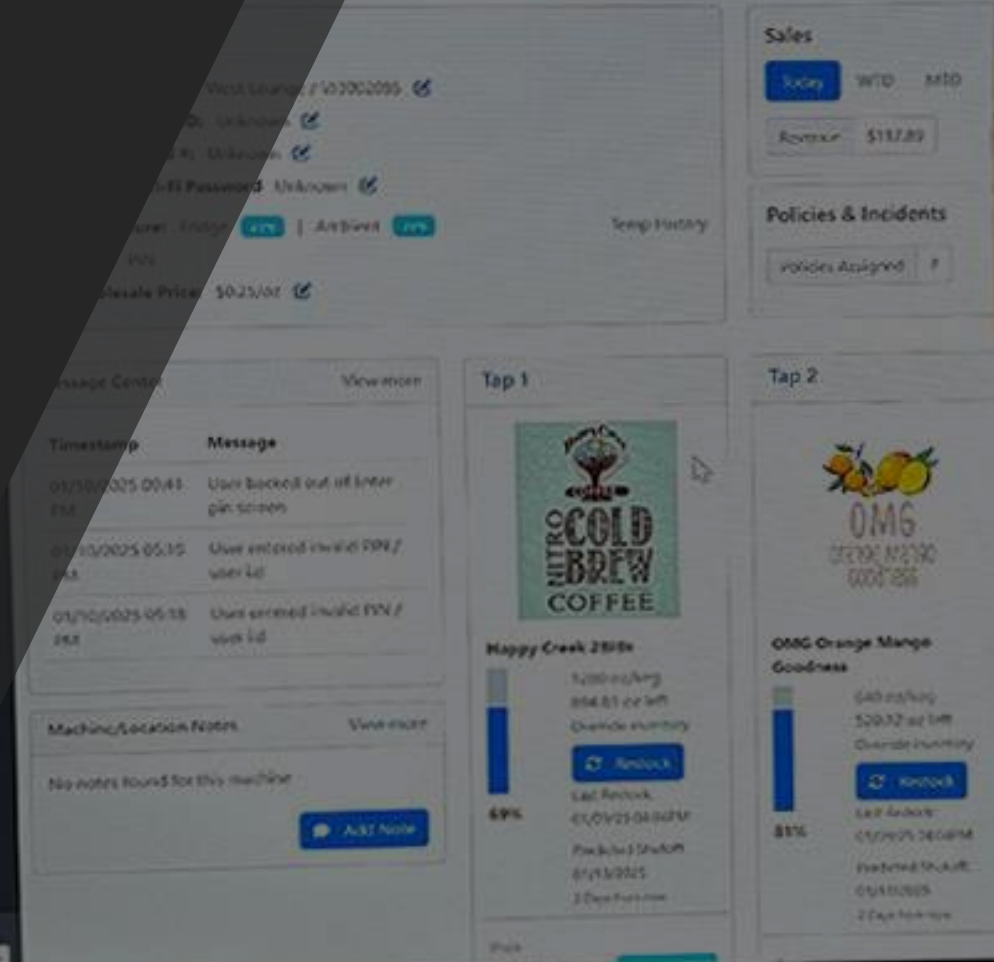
West Lounge / 503002095

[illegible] Unknown

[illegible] Unknown

Wi-Fi Password Unknown

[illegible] Fridge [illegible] | Ambient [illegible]

Temp History

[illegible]

Wholesale Price $0.25/oz

Sales

Today WTD MTD

Revenue $117.89

Policies & Incidents

Policies Assigned 7

Message Center

View more

| Timestamp | Message |
|---|---|
| 01/10/2025 06:43 PM | User backed out of enter pin screen |
| 01/10/2025 05:35 PM | User entered invalid PIN / user id |
| 01/10/2025 05:18 PM | User entered invalid PIN / user id |

Machine/Location Notes

View more

No notes found for this machine

Add Note

Tap 1

NITRO COLD BREW COFFEE

Happy Creek 28lb

1280 oz/keg

884.81 oz left

Override inventory

Restock

69%

Last Restock

01/09/25 04:06PM

Predicted Shutoff

01/13/2025

3 Days from now

Tap 2

OMG ORANGE MANGO GOODNESS

OMG Orange Mango Goodness

640 oz/keg

520.32 oz left

Override inventory

Restock

81%

Last Restock

01/09/25 04:04PM

Predicted Shutoff

01/11/2025

2 Days from now